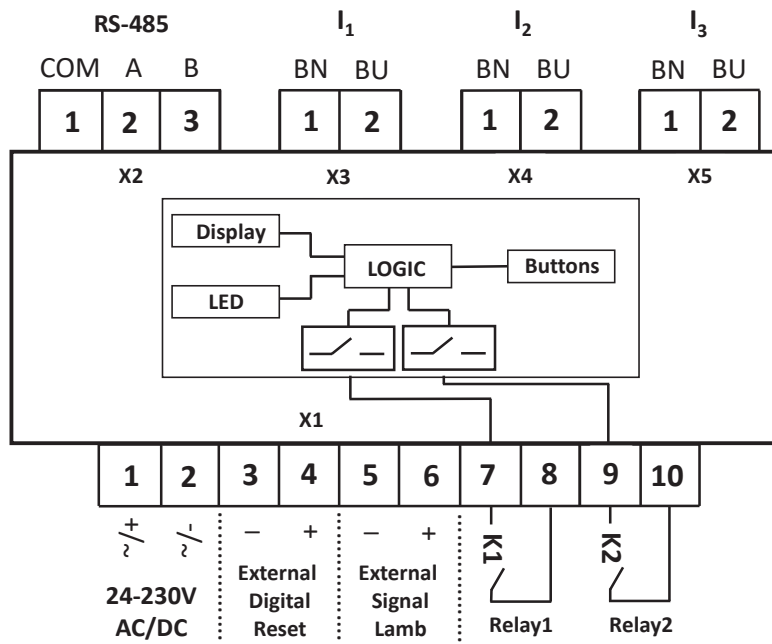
RS-485
COM A B
1 2 3
X2

$I_1$
BN BU
1 2
X3

$I_2$
BN BU
1 2
X4

$I_3$
BN BU
1 2
X5

Display
LOGIC
Buttons
LED

X1

1 2 3 4 5 6 7 8 9 10

$\sim/+$ $\sim/-$ – + – +
K1 K2

24-230V AC/DC
External Digital Reset
External Signal Lamb
Relay1
Relay2